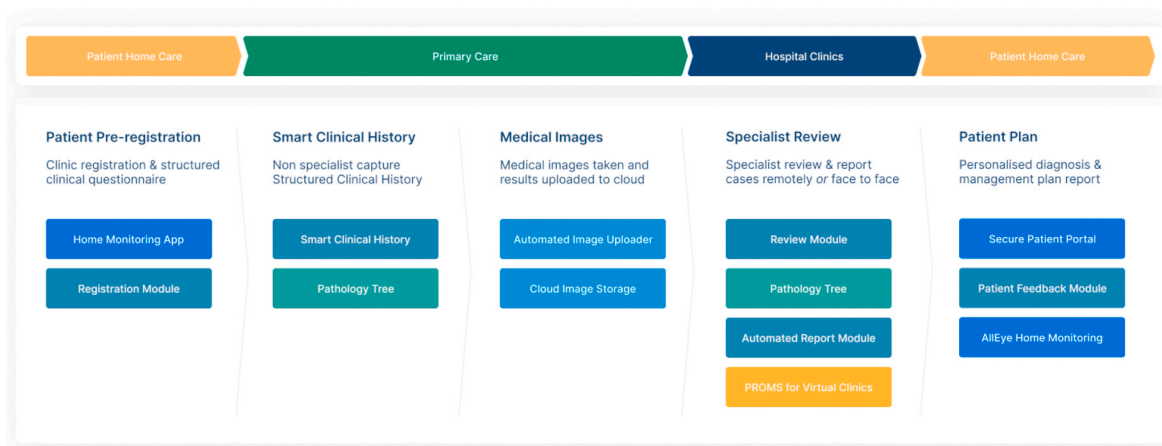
Patient Home Care
Primary Care
Hospital Clinics
Patient Home Care

Patient Pre-registration

Clinic registration & structured clinical questionnaire

Home Monitoring App

Registration Module

Smart Clinical History

Non specialist capture Structured Clinical History

Smart Clinical History

Pathology Tree

Medical Images

Medical images taken and results uploaded to cloud

Automated Image Uploader

Cloud Image Storage

Specialist Review

Specialist review & report cases remotely or face to face

Review Module

Pathology Tree

Automated Report Module

PROMS for Virtual Clinics

Patient Plan

Personalised diagnosis & management plan report

Secure Patient Portal

Patient Feedback Module

AllEye Home Monitoring